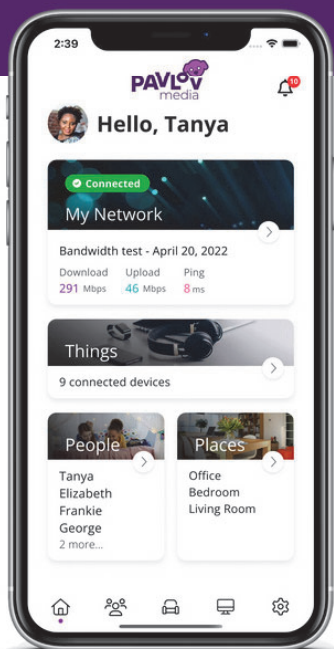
2:39

PAVLOV media

10

Hello, Tanya

Connected

My Network

Bandwidth test - April 20, 2022

Download 291 Mbps

Upload 46 Mbps

Ping 8 ms

Things

9 connected devices

People

Tanya
Elizabeth
Frankie
George
2 more...

Places

Office
Bedroom
Living Room